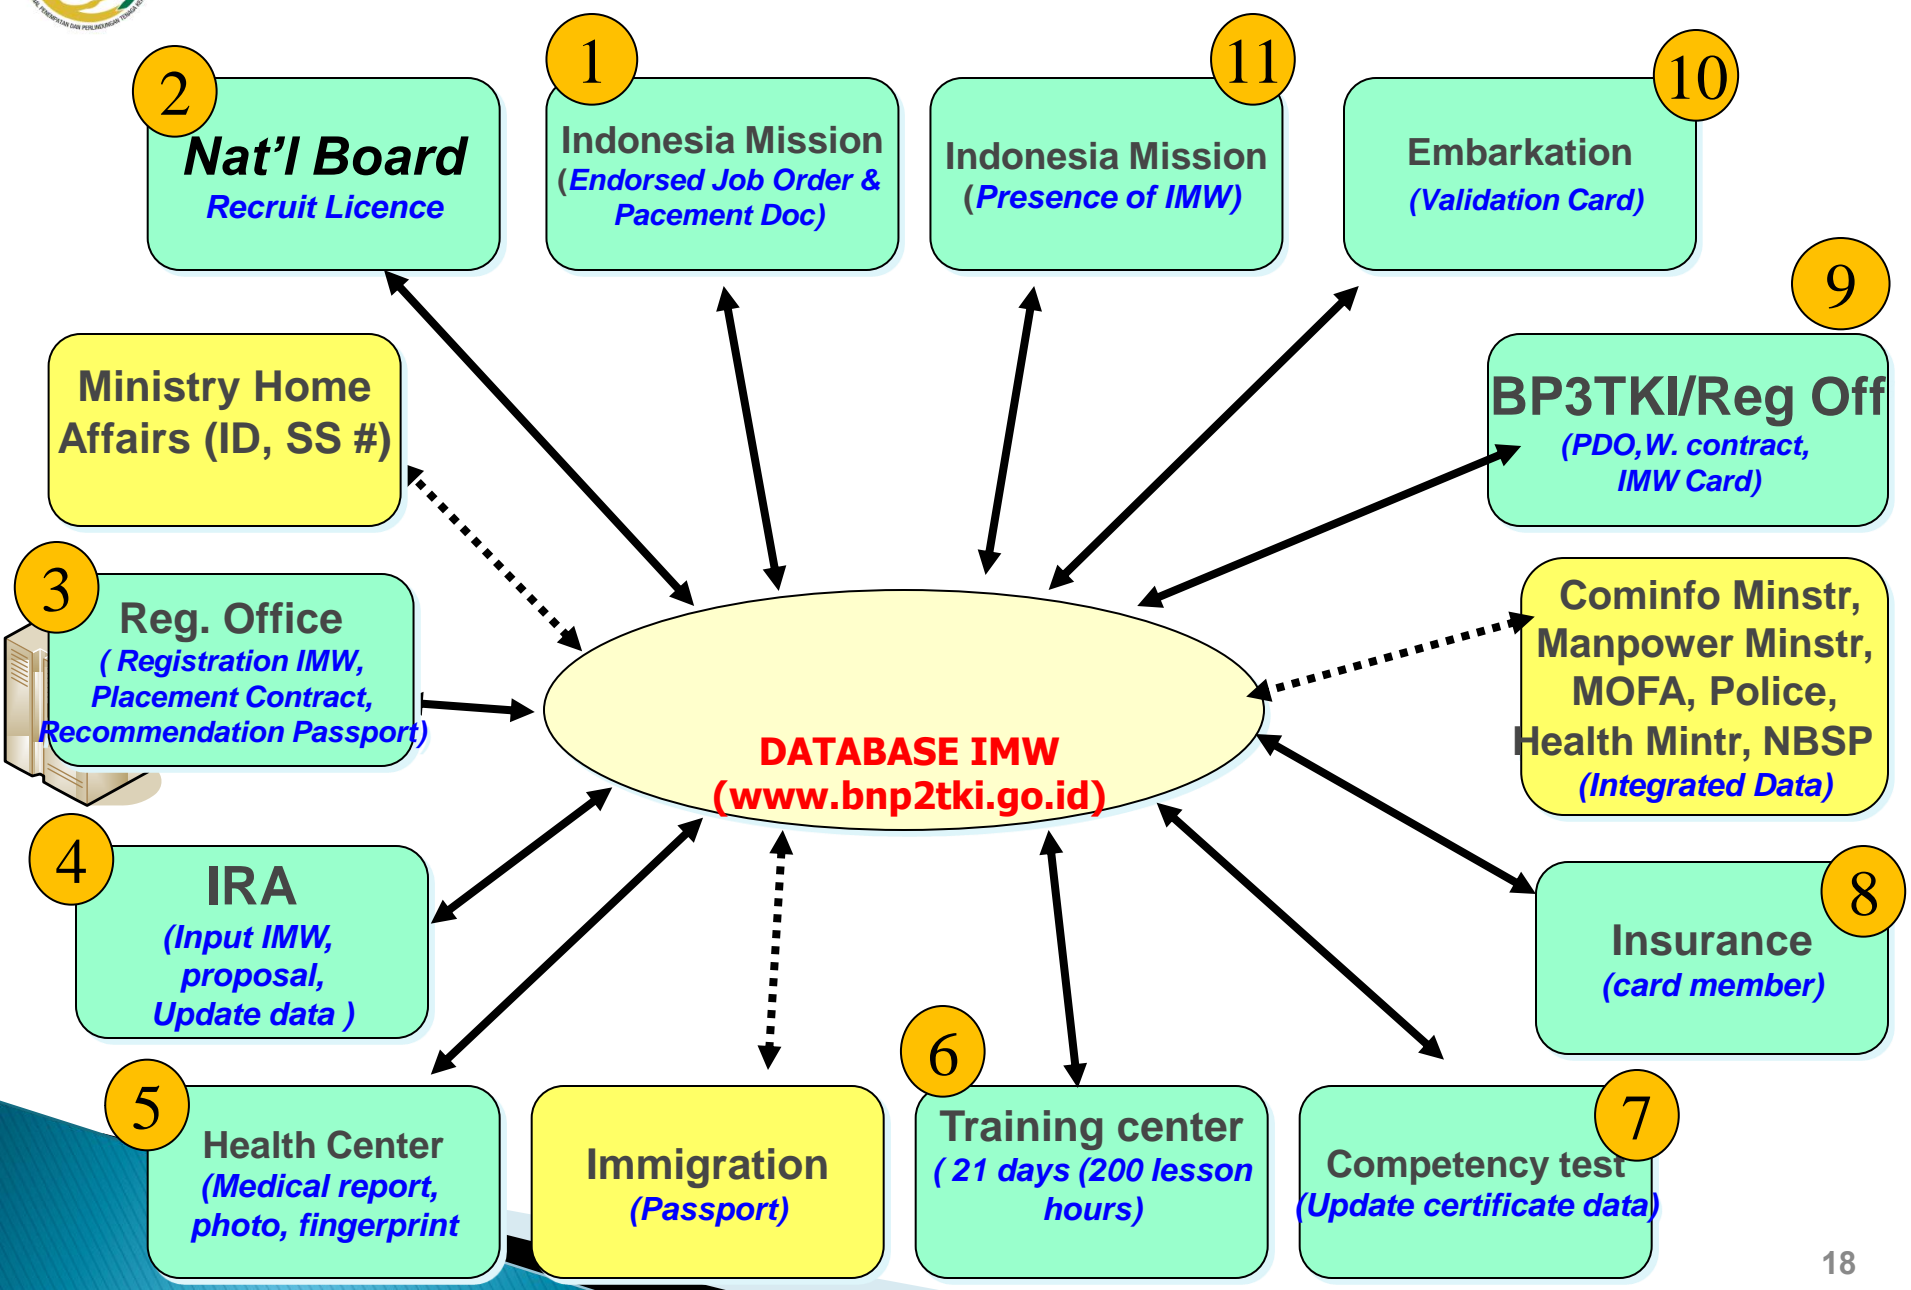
2
Nat'l Board
Recruit Licence

1
Indonesia Mission
(Endorsed Job Order & Pacement Doc)

11
Indonesia Mission
(Presence of IMW)

10
Embarkation
(Validation Card)

Ministry Home Affairs (ID, SS #)

9
BP3TKI/Reg Off
(PDO,W. contract, IMW Card)

3
Reg. Office
( Registration IMW, Placement Contract, Recommendation Passport)

DATABASE IMW
(www.bnp2tki.go.id)

Cominfo Minstr, Manpower Minstr, MOFA, Police, Health Mintr, NBSP
(Integrated Data)

4
IRA
(Input IMW, proposal, Update data )

8
Insurance
(card member)

5
Health Center
(Medical report, photo, fingerprint

Immigration
(Passport)

6
Training center
( 21 days (200 lesson hours)

7
Competency test
(Update certificate data)

18